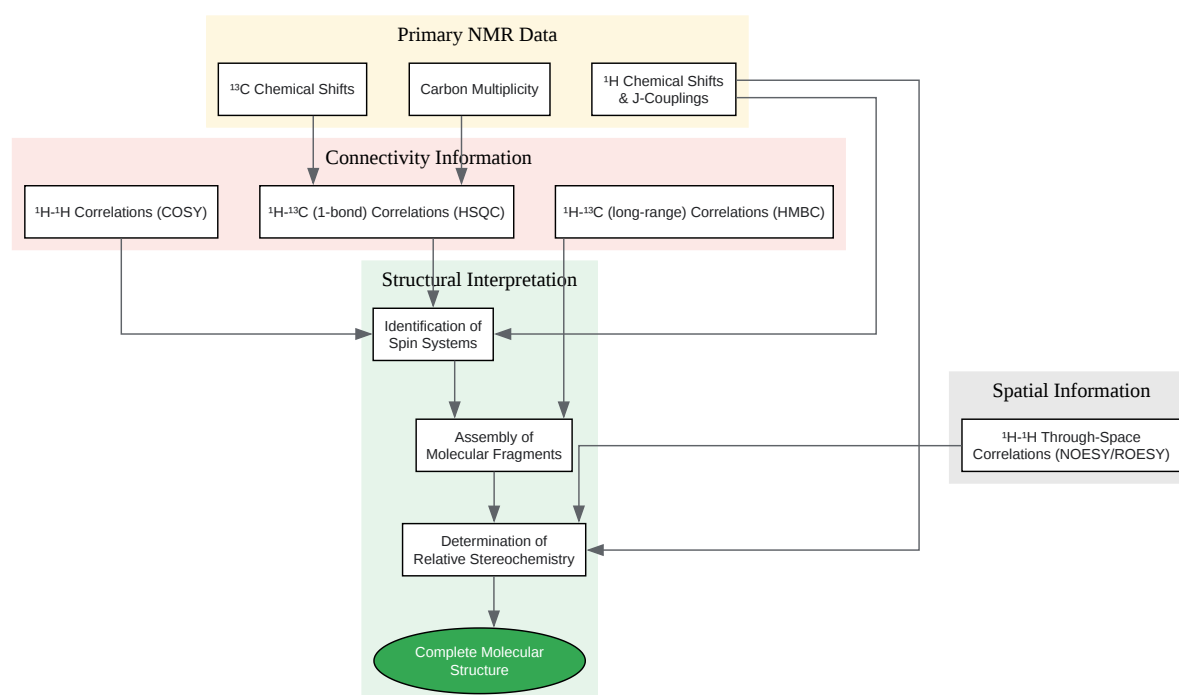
Primary NMR Data

$^{13}$C Chemical Shifts

Carbon Multiplicity

$^{1}$H Chemical Shifts & J-Couplings

Connectivity Information

$^{1}$H-$^{1}$H Correlations (COSY)

$^{1}$H-$^{13}$C (1-bond) Correlations (HSQC)

$^{1}$H-$^{13}$C (long-range) Correlations (HMBC)

Structural Interpretation

Identification of Spin Systems

Assembly of Molecular Fragments

Determination of Relative Stereochemistry

Complete Molecular Structure

Spatial Information

$^{1}$H-$^{1}$H Through-Space Correlations (NOESY/ROESY)